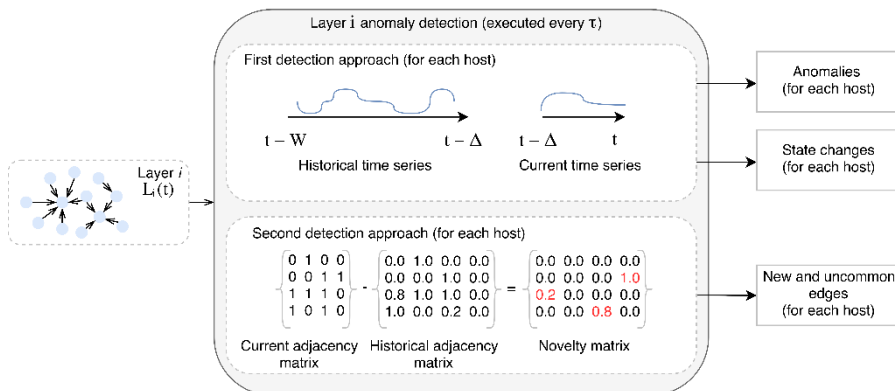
Layer $i$ anomaly detection (executed every $\tau$)

First detection approach (for each host)

$t - W$

$t - \Delta$

Historical time series

$t - \Delta$

$t$

Current time series

Anomalies (for each host)

State changes (for each host)

Layer $i$

$L_i(t)$

Second detection approach (for each host)

$\begin{Bmatrix} 0 & 1 & 0 & 0 \\ 0 & 0 & 1 & 1 \\ 1 & 1 & 1 & 0 \\ 1 & 0 & 1 & 0 \end{Bmatrix} - \begin{Bmatrix} 0.0 & 1.0 & 0.0 & 0.0 \\ 0.0 & 0.0 & 1.0 & 0.0 \\ 0.8 & 1.0 & 1.0 & 0.0 \\ 1.0 & 0.0 & 0.2 & 0.0 \end{Bmatrix} = \begin{Bmatrix} 0.0 & 0.0 & 0.0 & 0.0 \\ 0.0 & 0.0 & 0.0 & 1.0 \\ 0.2 & 0.0 & 0.0 & 0.0 \\ 0.0 & 0.0 & 0.8 & 0.0 \end{Bmatrix}$

Current adjacency matrix

Historical adjacency matrix

Novelty matrix

New and uncommon edges (for each host)